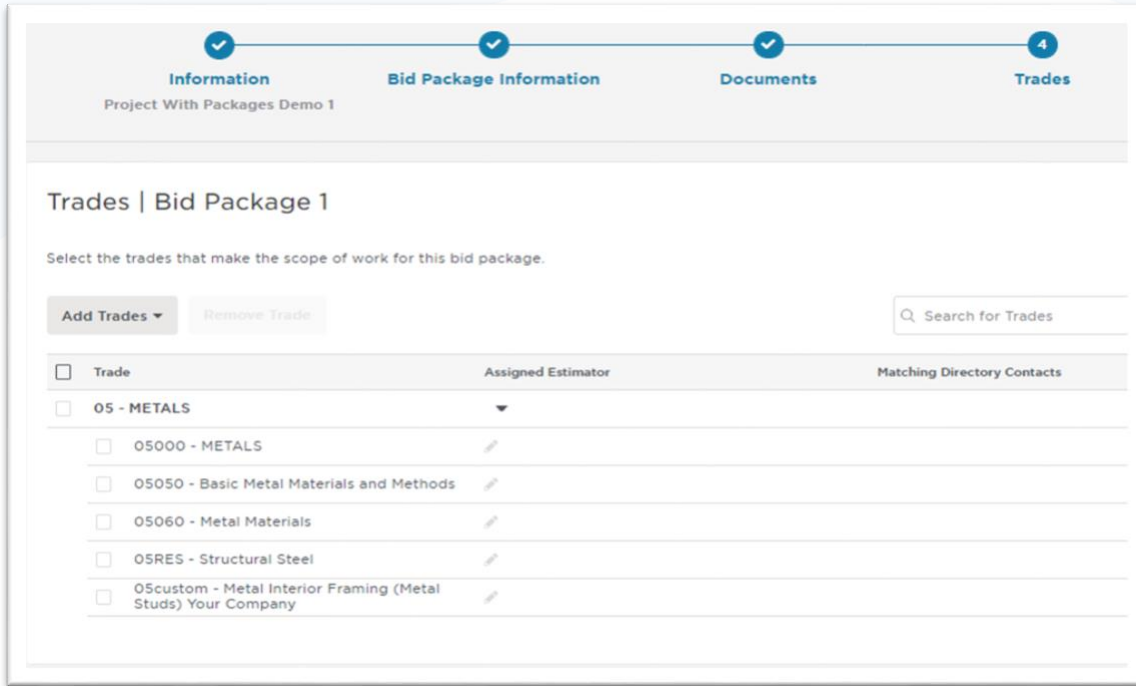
Information
Project With Packages Demo 1

Bid Package Information

Documents

4
Trades

Trades | Bid Package 1

Select the trades that make the scope of work for this bid package.

Add Trades ▾
Remove Trade

Search for Trades

| Trade | Assigned Estimator | Matching Directory Contacts |
|---|---|---|
| 05 - METALS | | |
| 05000 - METALS | | |
| 05050 - Basic Metal Materials and Methods | | |
| 05060 - Metal Materials | | |
| 05RES - Structural Steel | | |
| 05custom - Metal Interior Framing (Metal Studs) Your Company | | |